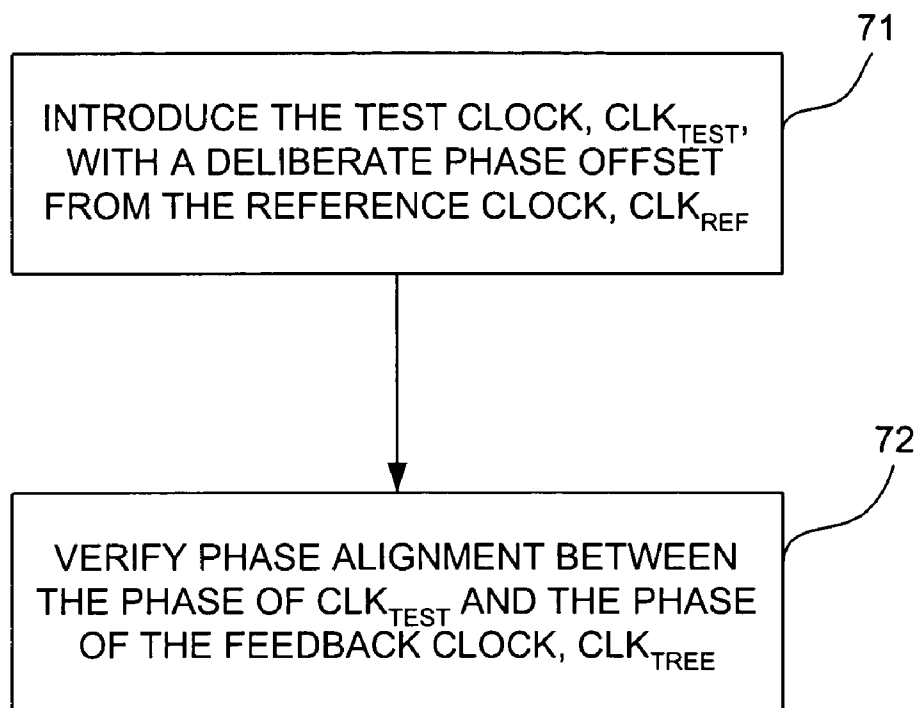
71

INTRODUCE THE TEST CLOCK, $CLK_{TEST}$, WITH A DELIBERATE PHASE OFFSET FROM THE REFERENCE CLOCK, $CLK_{REF}$

72

VERIFY PHASE ALIGNMENT BETWEEN THE PHASE OF $CLK_{TEST}$ AND THE PHASE OF THE FEEDBACK CLOCK, $CLK_{TREE}$